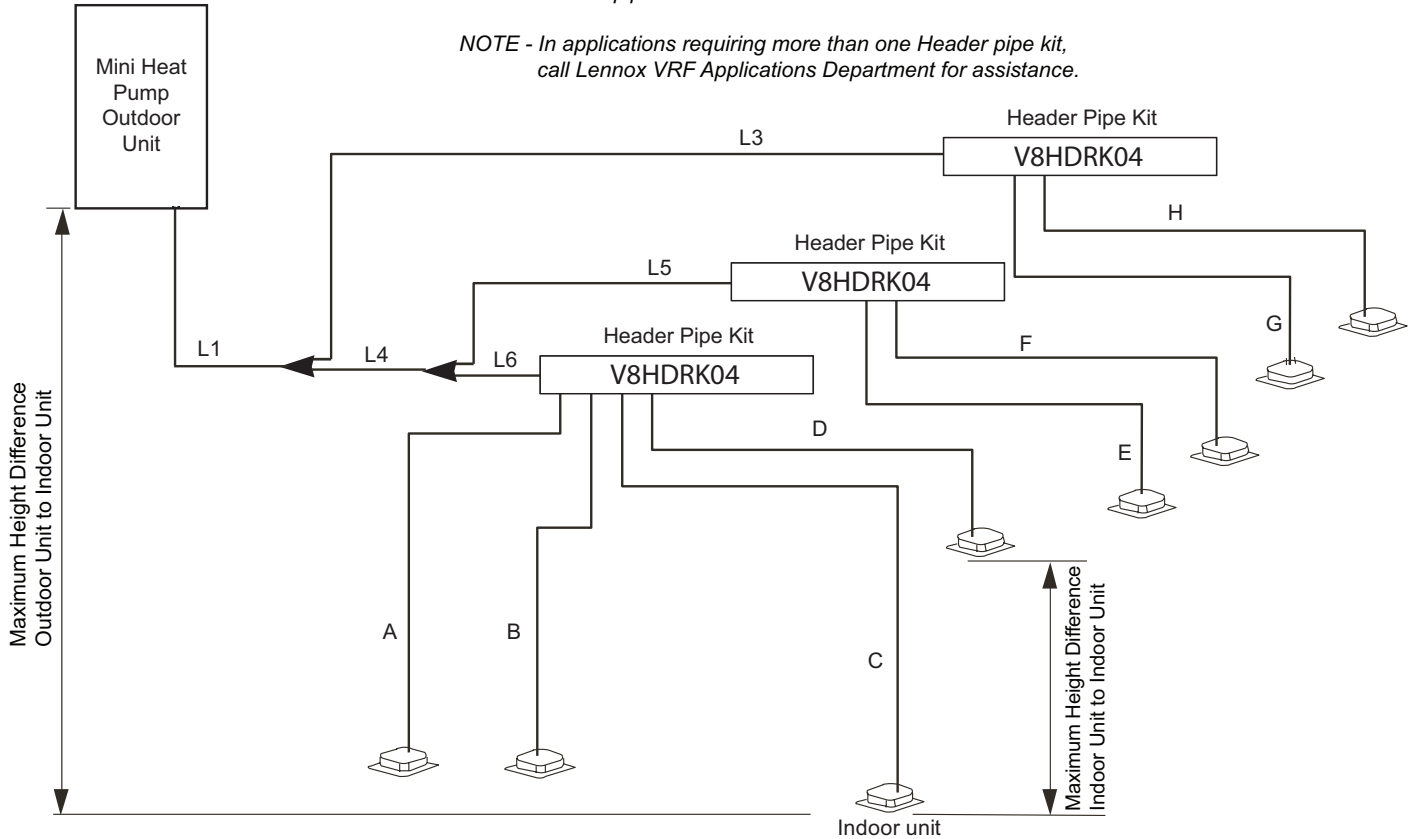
NOTE - In applications requiring more than one Header pipe kit, call Lennox VRF Applications Department for assistance.

Mini Heat Pump Outdoor Unit

Header Pipe Kit
V8HDRK04

L3

H

Header Pipe Kit
V8HDRK04

L5

G

Header Pipe Kit
V8HDRK04

L1

L4

L6

F

D

E

Maximum Height Difference Outdoor Unit to Indoor Unit

A

B

C

Maximum Height Difference Indoor Unit to Indoor Unit

Indoor unit